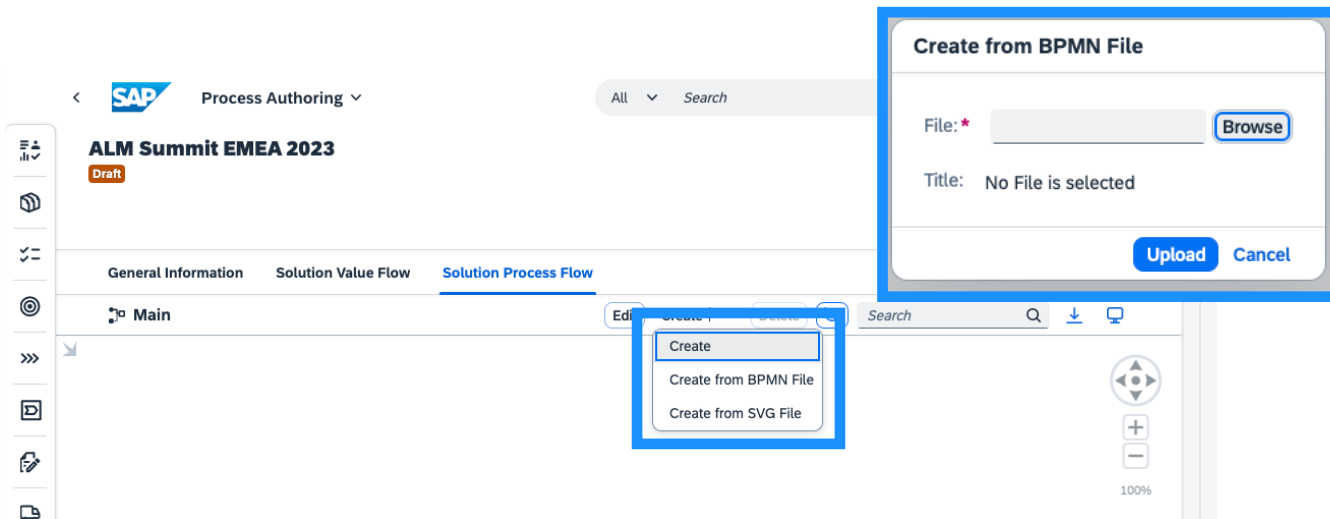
SAP

Process Authoring

All

Search

ALM Summit EMEA 2023

Draft

General Information

Solution Value Flow

Solution Process Flow

Main

Edit

Create

Delete

Search

Create

Create from BPMN File

Create from SVG File

100%

Create from BPMN File

File: *

Browse

Title:

No File is selected

Upload

Cancel